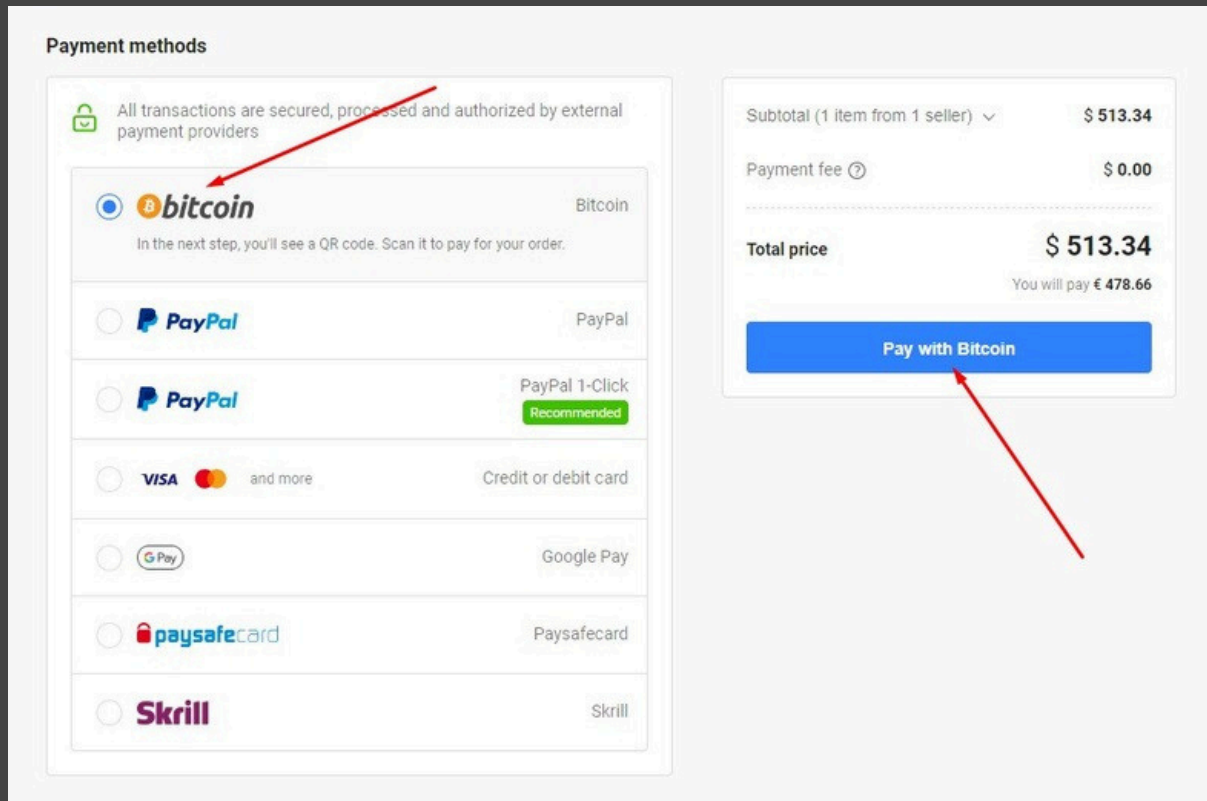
Payment methods

All transactions are secured, processed and authorized by external payment providers

bitcoin
Bitcoin
In the next step, you'll see a QR code. Scan it to pay for your order.

PayPal
PayPal

PayPal
PayPal 1-Click
Recommended

VISA and more
Credit or debit card

G Pay
Google Pay

paysafecard
Paysafecard

Skrill
Skrill

Subtotal (1 item from 1 seller) $ 513.34

Payment fee $ 0.00

Total price $ 513.34

You will pay € 478.66

Pay with Bitcoin